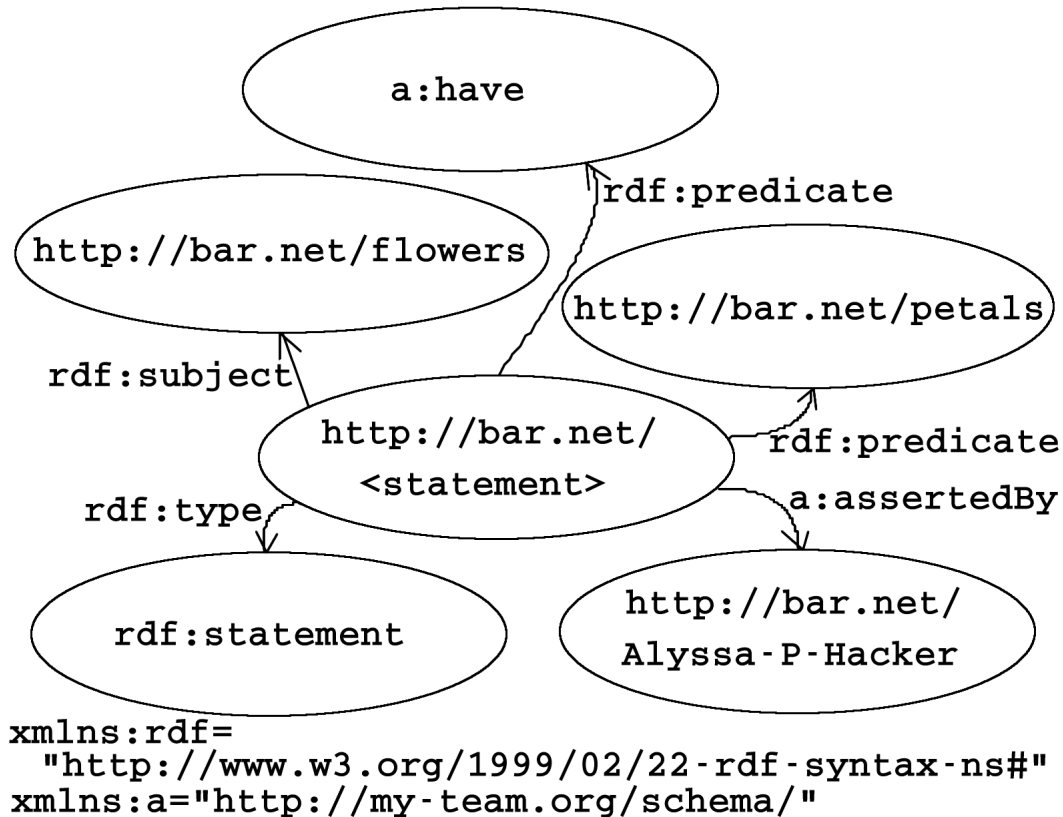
a:have

rdf:predicate

http://bar.net/flowers

http://bar.net/petals

rdf:subject

http://bar.net/ <statement>

rdf:predicate

rdf:type

a:assertedBy

rdf:statement

http://bar.net/ Alyssa-P-Hacker

xmlns:rdf= "http://www.w3.org/1999/02/22-rdf-syntax-ns#"
xmlns:a="http://my-team.org/schema/"